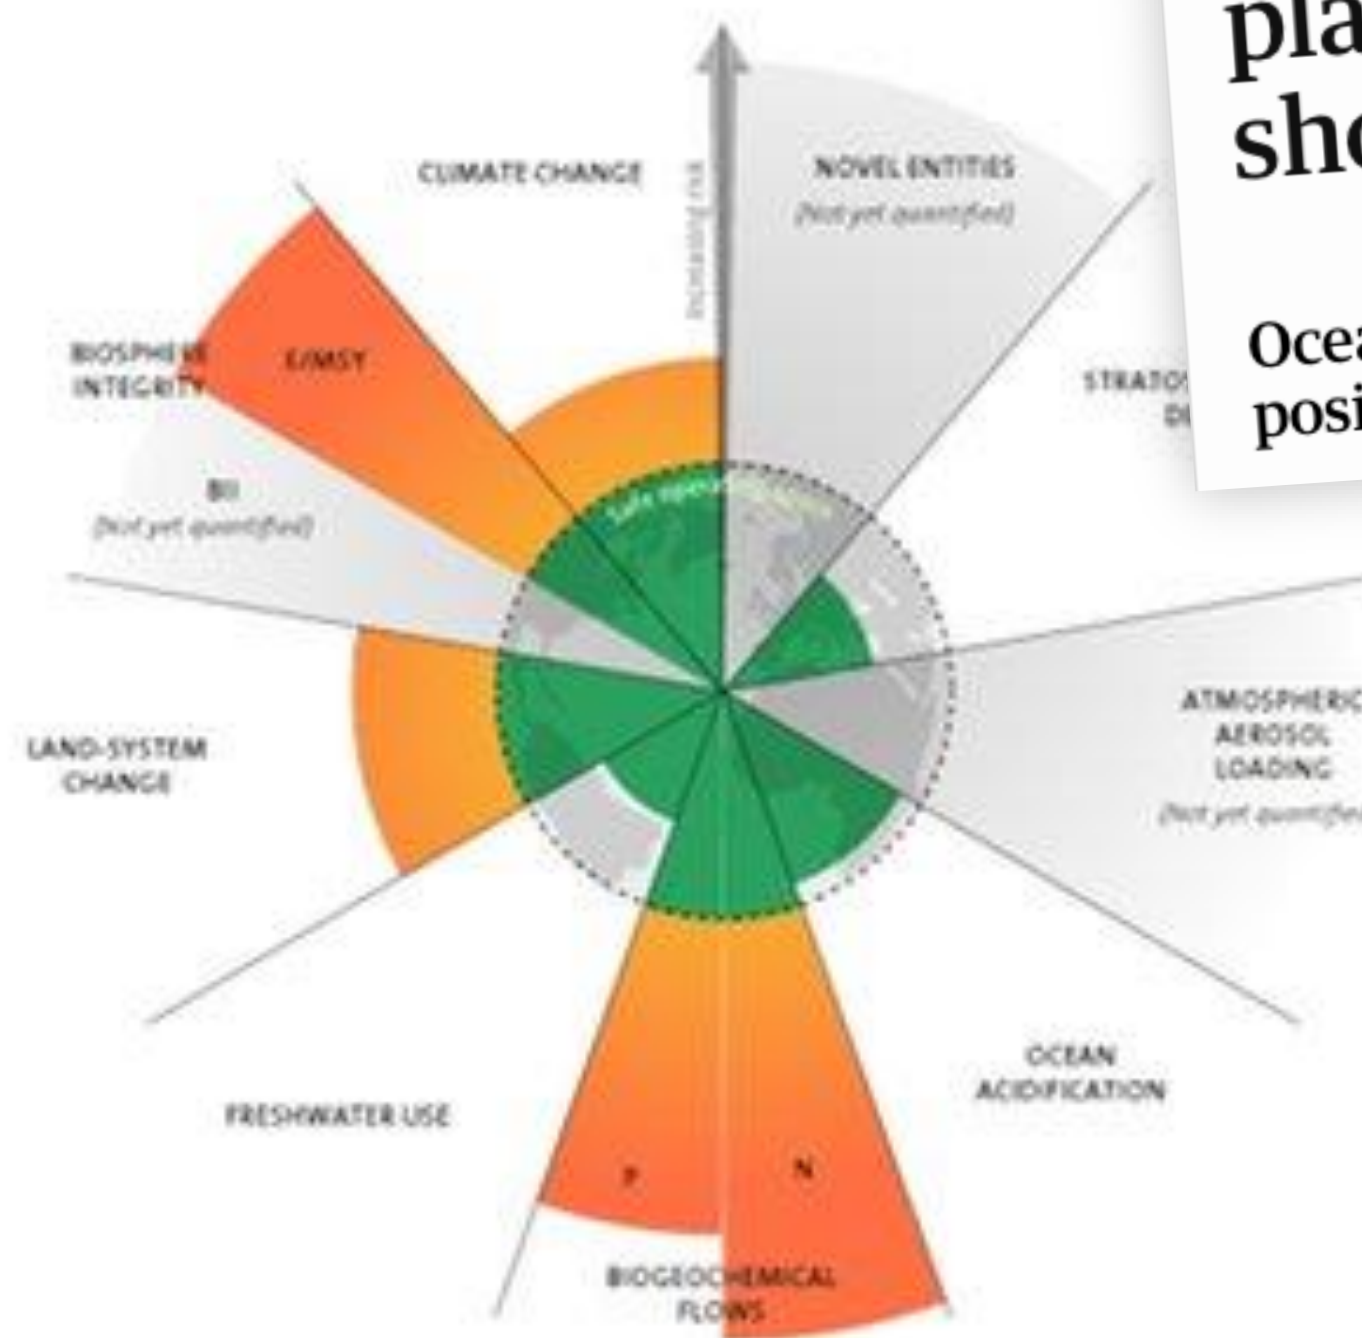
pla
sh

Ocea
posi

CLIMATE CHANGE

Increasing risk

NOVEL ENTITIES
(Not yet quantified)

STRATOS
DE

BIOSPHERE INTEGRITY

E/MSY

BII
(Not yet quantified)

Safe operating space

LAND-SYSTEM CHANGE

ATMOSPHERIC AEROSOL LOADING
(Not yet quantified)

FRESHWATER USE

OCEAN ACIDIFICATION

P

N

BIOGEOCHEMICAL FLOWS